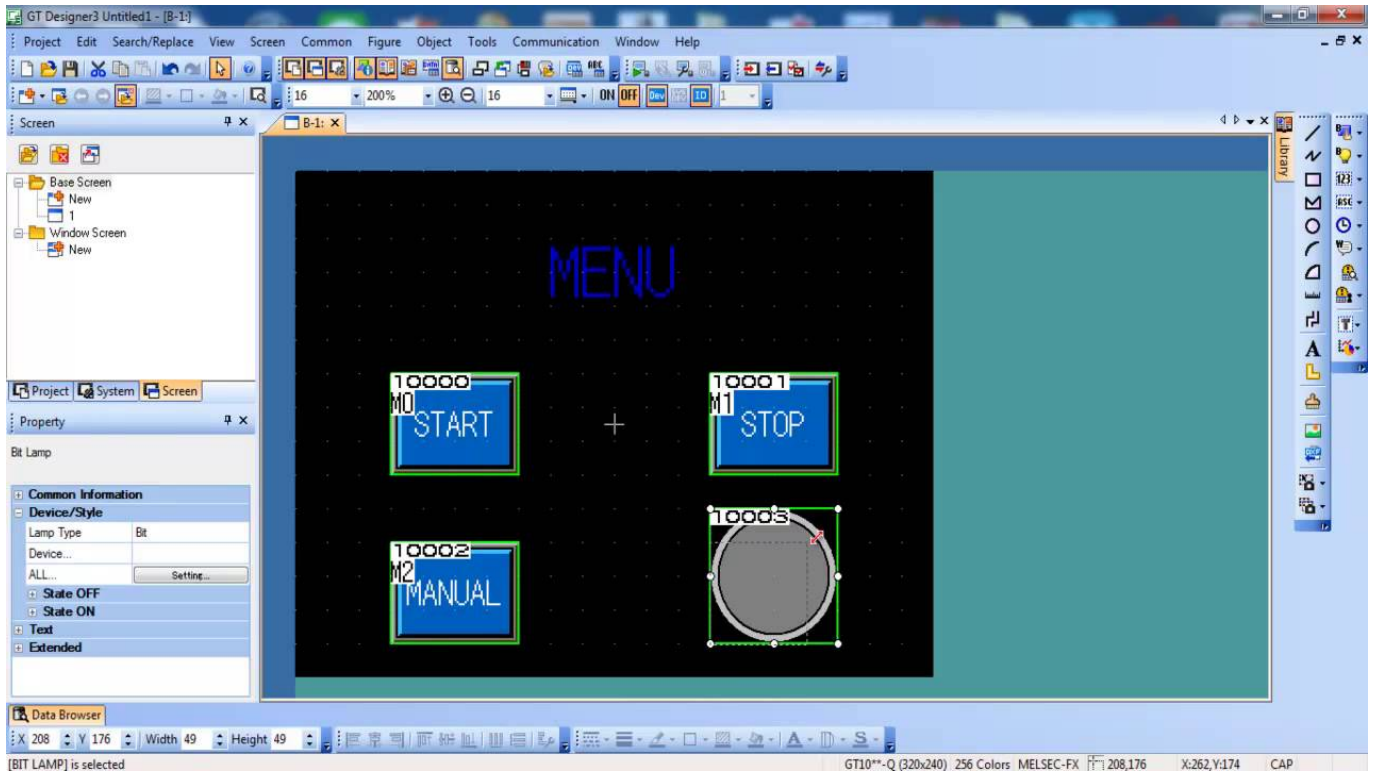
GT Designer3 Untitled1 - [B-1:]

Project Edit Search/Replace View Screen Common Figure Object Tools Communication Window Help

16 200% 16 ON OFF Dev ID 1

Screen

Base Screen
New
1
Window Screen
New

Project System Screen

Property

Bit Lamp

Common Information
Device/Style
Lamp Type | Bit
Device...
ALL... Setting...
State OFF
State ON
Text
Extended

B-1:

Library

MENU

10000
M0
START

10001
M1
STOP

10002
M2
MANUAL

10003

Data Browser

X 208 Y 176 Width 49 Height 49

A S

[BIT LAMP] is selected

GT10**-Q (320x240) 256 Colors MELSEC-FX 208,176 X:262,Y:174 CAP